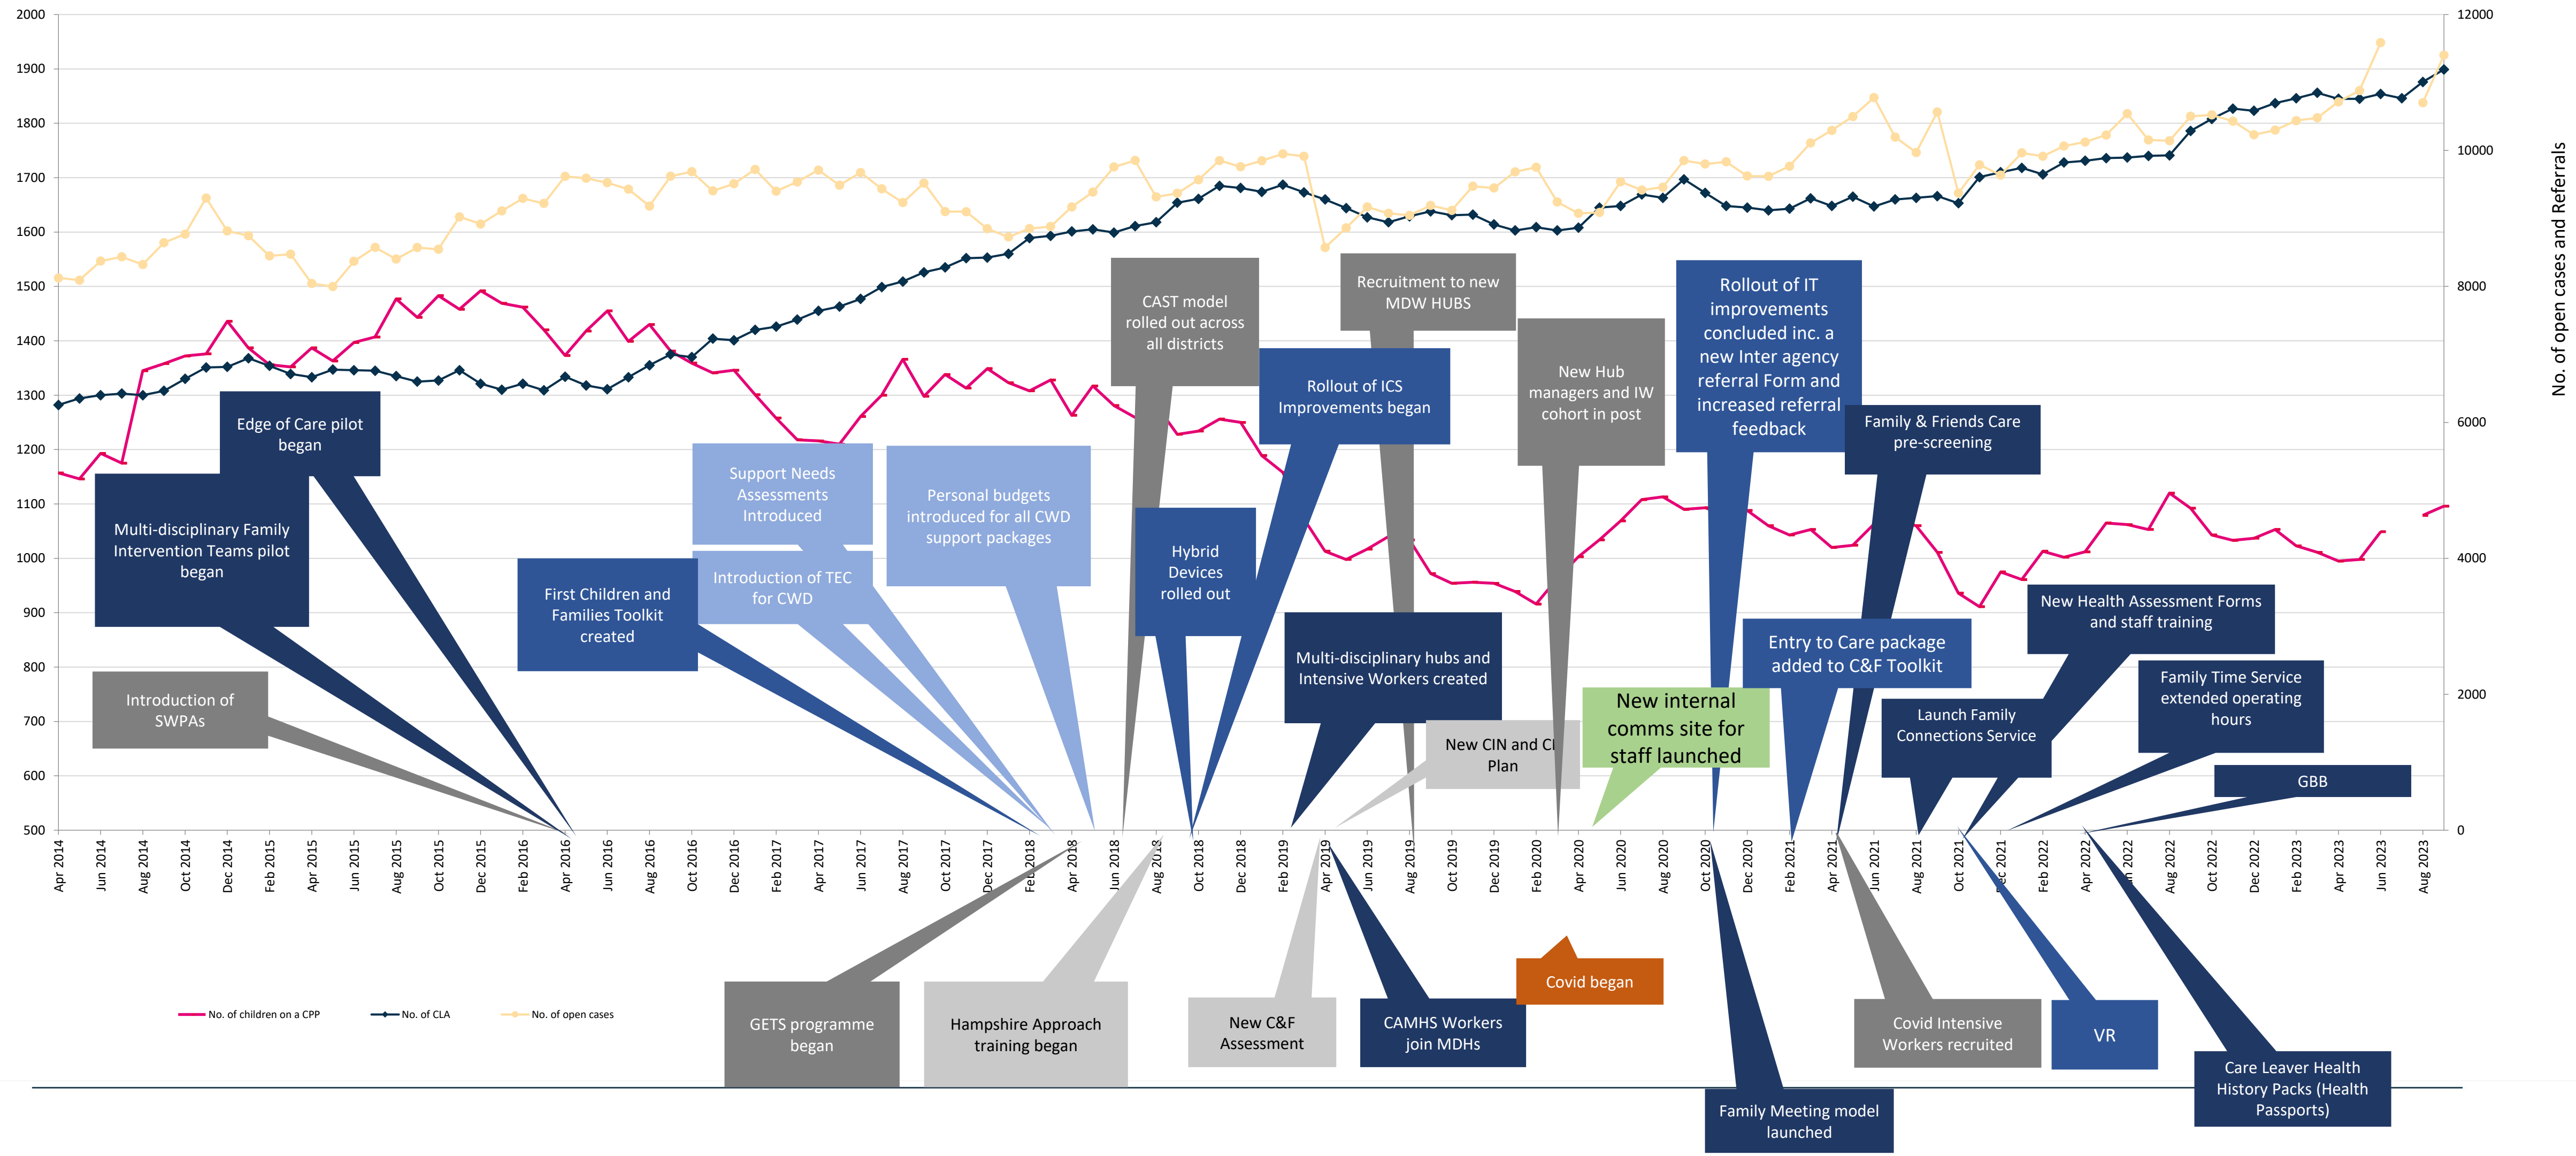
2000
1900
1800
1700
1600
1500
1400
1300
1200
1100
1000
900
800
700
600
500

12000
10000
8000
6000
4000
2000
0

No. of open cases and Referrals

Edge of Care pilot began

Multi-disciplinary Family Intervention Teams pilot began

Introduction of SWPAs

Support Needs Assessments Introduced

Introduction of TEC for CWD

First Children and Families Toolkit created

Personal budgets introduced for all CWD support packages

CAST model rolled out across all districts

Hybrid Devices rolled out

Rollout of ICS Improvements began

Recruitment to new MDW HUBS

Multi-disciplinary hubs and Intensive Workers created

New CIN and CI Plan

New Hub managers and IW cohort in post

New internal comms site for staff launched

Rollout of IT improvements concluded inc. a new Inter agency referral Form and increased referral feedback

Family & Friends Care pre-screening

Entry to Care package added to C&F Toolkit

Launch Family Connections Service

New Health Assessment Forms and staff training

Family Time Service extended operating hours

GBB

Apr 2014 Jun 2014 Aug 2014 Oct 2014 Dec 2014 Feb 2015 Apr 2015 Jun 2015 Aug 2015 Oct 2015 Dec 2015 Feb 2016 Apr 2016 Jun 2016 Aug 2016 Oct 2016 Dec 2016 Feb 2017 Apr 2017 Jun 2017 Aug 2017 Oct 2017 Dec 2017 Feb 2018 Apr 2018 Jun 2018 Aug 2018 Oct 2018 Dec 2018 Feb 2019 Apr 2019 Jun 2019 Aug 2019 Oct 2019 Dec 2019 Feb 2020 Apr 2020 Jun 2020 Aug 2020 Oct 2020 Dec 2020 Feb 2021 Apr 2021 Jun 2021 Aug 2021 Oct 2021 Dec 2021 Feb 2022 Apr 2022 Jun 2022 Aug 2022 Oct 2022 Dec 2022 Feb 2023 Apr 2023 Jun 2023 Aug 2023

No. of children on a CPP
No. of CLA
No. of open cases

GETS programme began

Hampshire Approach training began

New C&F Assessment

CAMHS Workers join MDHs

Covid began

Family Meeting model launched

Covid Intensive Workers recruited

VR

Care Leaver Health History Packs (Health Passports)